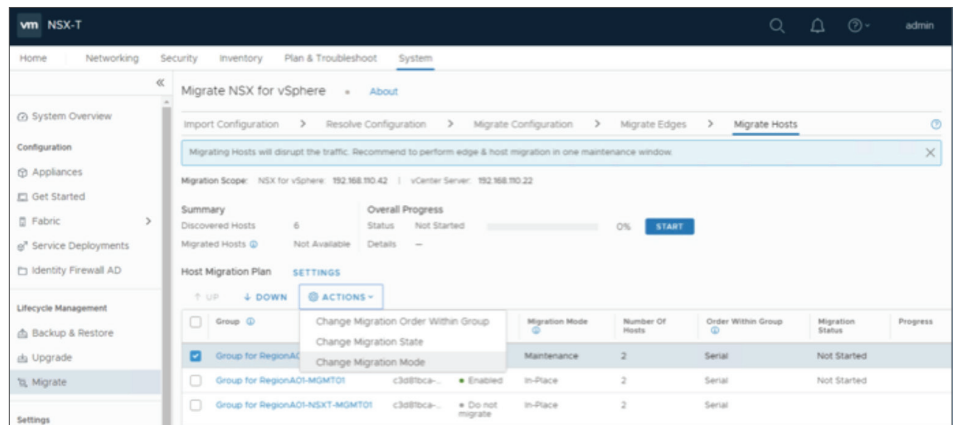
vm NSX-T

admin

Home Networking Security Inventory Plan & Troubleshoot System

«

System Overview

Configuration

Appliances

Get Started

Fabric >

Service Deployments

Identity Firewall AD

Lifecycle Management

Backup & Restore

Upgrade

Migrate

Settings

Migrate NSX for vSphere • About

Import Configuration > Resolve Configuration > Migrate Configuration > Migrate Edges > Migrate Hosts

Migrating Hosts will disrupt the traffic. Recommend to perform edge & host migration in one maintenance window.

Migration Scope: NSX for vSphere: 192.168.110.42 | vCenter Server: 192.168.110.22

Summary

Discovered Hosts 6

Migrated Hosts Not Available

Overall Progress

Status Not Started 0% START

Details —

Host Migration Plan SETTINGS

↑ UP ↓ DOWN ACTIONS

Change Migration Order Within Group

Change Migration State

Change Migration Mode

| | Group | | | Migration Mode | Number Of Hosts | Order Within Group | Migration Status | Progress |
|---|---|---|---|---|---|---|---|---|
| ☑ | Group for RegionA0 | | | Maintenance | 2 | Serial | Not Started | |
| ☐ | Group for RegionA01-MGMT01 | c3d81bca-... | • Enabled | In-Place | 2 | Serial | Not Started | |
| ☐ | Group for RegionA01-NSXT-MGMT01 | c3d81bca-... | • Do not migrate | In-Place | 2 | Serial | | |